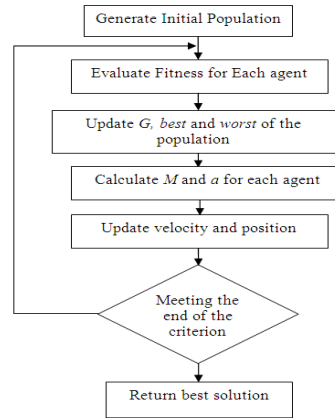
Generate Initial Population

Evaluate Fitness for Each agent

Update $G$, *best* and *worst* of the population

Calculate $M$ and $a$ for each agent

Update velocity and position

Meeting the end of the criterion

Return best solution